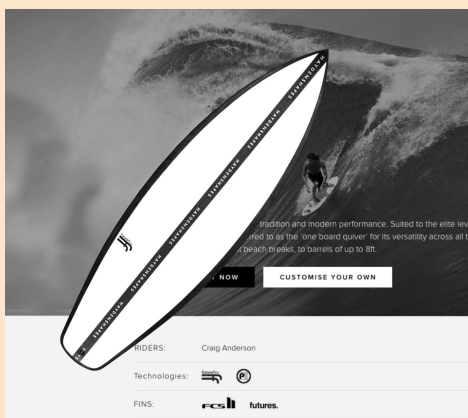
HAYDENSHAPES HAYDENSHAPES HAYDENSHAPES HAYDENSHAPES HAYDENSHAPES

tradition and modern performance. Suited to the elite lev
rred to as the 'one board quiver' for its versatility across all t
beach breaks, to barrels of up to 8ft.

NOW

CUSTOMISE YOUR OWN

RIDERS: Craig Anderson

Technologies:

FINS: FCS II futures.